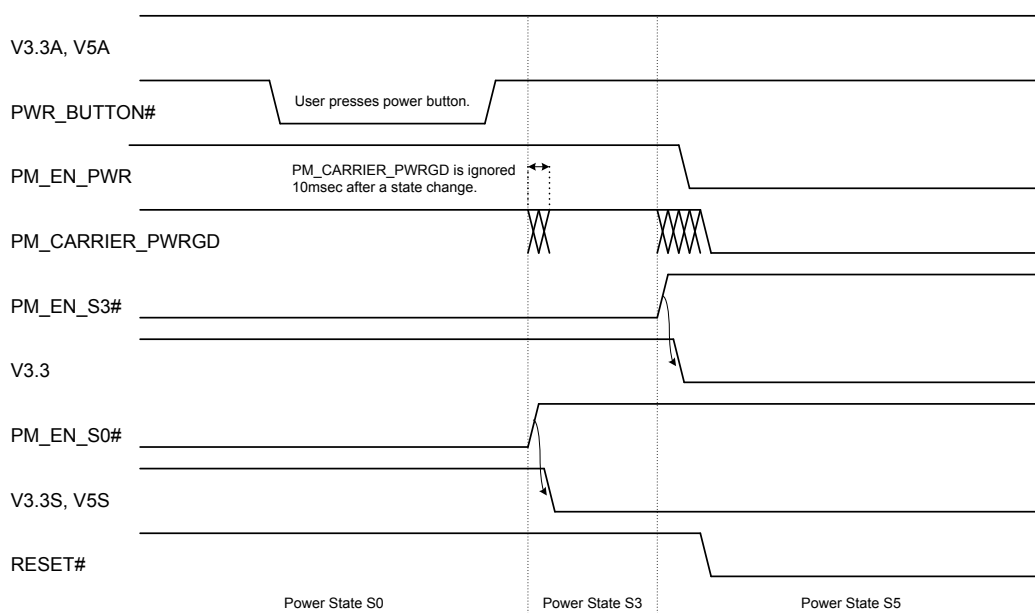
V3.3A, V5A

PWR_BUTTON#

User presses power button.

PM_EN_PWR

PM_CARRIER_PWRGD is ignored 10msec after a state change.

PM_CARRIER_PWRGD

PM_EN_S3#

V3.3

PM_EN_S0#

V3.3S, V5S

RESET#

Power State S0

Power State S3

Power State S5